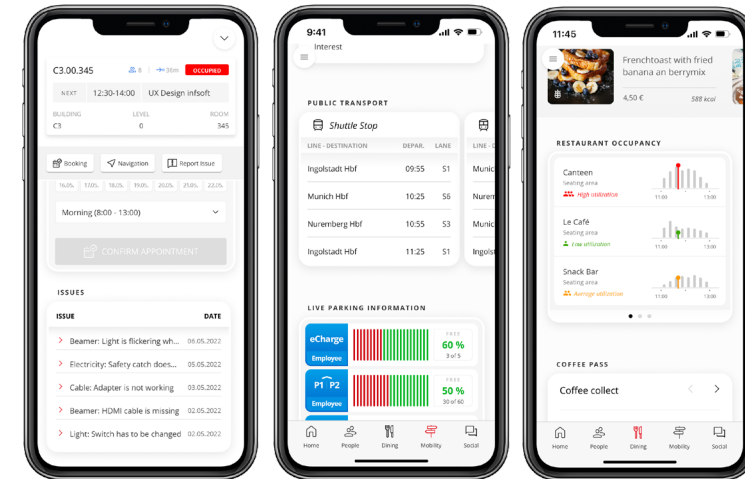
C3.00.345
8
36m
OCCUPIED
NEXT
12:30-14:00
UX Design infsoft
BUILDING
C3
LEVEL
0
ROOM
345
Booking
Navigation
Report Issue
16.05.
17.05.
18.05.
19.05.
20.05.
21.05.
22.05.
Morning (8:00 - 13:00)
CONFIRM APPOINTMENT

ISSUES
| ISSUE | DATE |
|---|---|
| Beamer: Light is flickering wh... | 06.05.2022 |
| Electricity: Safety catch does... | 05.05.2022 |
| Cable: Adapter is not working | 03.05.2022 |
| Beamer: HDMI cable is missing | 02.05.2022 |
| Light: Switch has to be changed | 02.05.2022 |

9:41
Interest

PUBLIC TRANSPORT
Shuttle Stop
| LINE - DESTINATION | DEPAR. | LANE |
|---|---|---|
| Ingolstadt Hbf | 09:55 | S1 |
| Munich Hbf | 10:25 | S6 |
| Nuremberg Hbf | 10:55 | S3 |
| Ingolstadt Hbf | 11:25 | S1 |
Munic
Munic
Munic
Ingol

LIVE PARKING INFORMATION
eCharge
Employee
FREE
60 %
3 of 5
P1 P2
Employee
FREE
50 %
30 of 60
Home
People
Dining
Mobility
Social

11:45
Frenchtoast with fried banana an berrymix
4,50 €
588 kcal

RESTAURANT OCCUPANCY
Canteen
Seating area
High utilization
11:00
13:00
Le Café
Seating area
Low utilization
11:00
13:00
Snack Bar
Seating area
Average utilization
11:00
13:00

COFFEE PASS
Coffee collect
Home
People
Dining
Mobility
Social